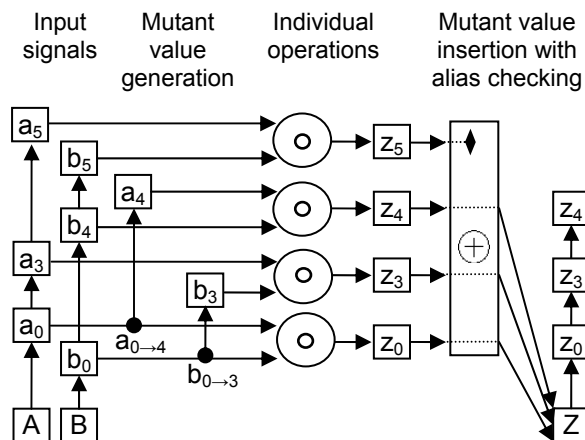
Input signals

Mutant value generation

Individual operations

Mutant value insertion with alias checking

$a_5$

$b_5$

$a_4$

$b_4$

$a_3$

$b_3$

$a_0$

$b_0$

$a_{0\rightarrow 4}$

$b_{0\rightarrow 3}$

A

B

$z_5$

$z_4$

$z_3$

$z_0$

$\oplus$

$z_4$

$z_3$

$z_0$

Z